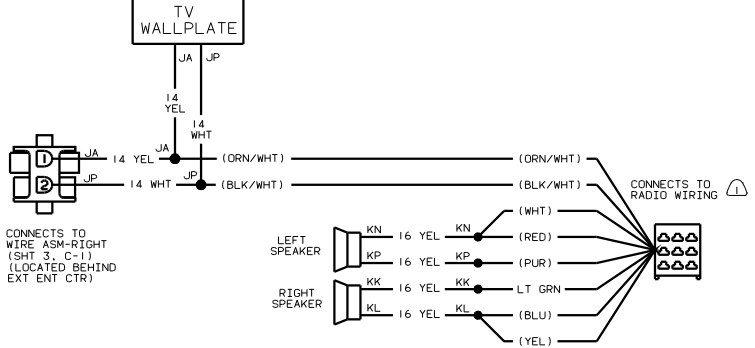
TV
WALLPLATE

JA JP

14
YEL

14
WHT

JA
JP

JA 14 YEL
JP 14 WHT

(ORN/WHT)
(BLK/WHT)

(ORN/WHT)
(BLK/WHT)

CONNECTS TO RADIO WIRING 1

CONNECTS TO WIRE ASM-RIGHT (SHT 3, C-1) (LOCATED BEHIND EXT ENT CTR)

LEFT SPEAKER
KN 16 YEL KN
KP 16 YEL KP

RIGHT SPEAKER
KK 16 YEL KK
KL 16 YEL KL

(WHT)
(RED)
(PUR)
LT GRN
(BLU)
(YEL)